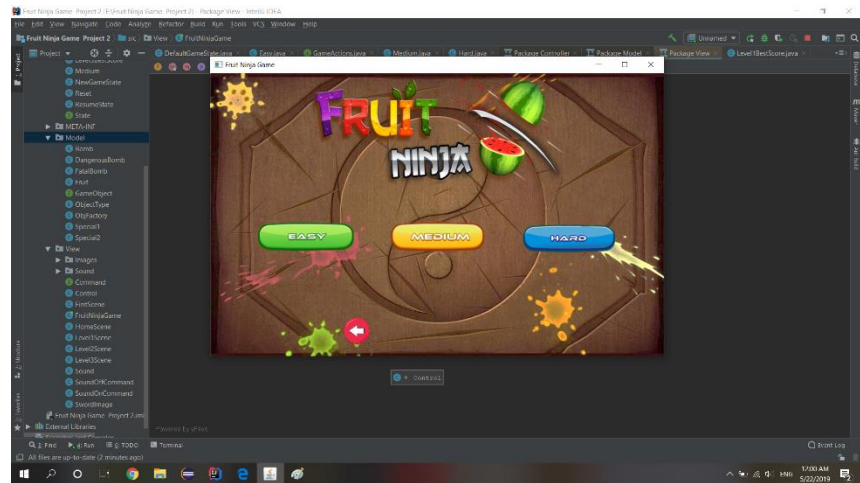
Fruit Ninja Game Project 2 - [E:\Fruit Ninja Game Project 2] - Package View - IntelliJ IDEA

File Edit View Navigate Code Analyze Refactor Build Run Tools VCS Window Help

Fruit Ninja Game Project 2 src View FruitNinjaGame

Unnamed

Project

DefaultGameState.java Easy.java GameActions.java Medium.java Hard.java Package Controller Package Model Package View Level1BestScore.java

LevelBestScore
Medium
NewGameState
Reset
ResumeState
State
META-INF
Model
Bomb
DangerousBomb
FatalBomb
Fruit
GameObject
ObjectType
ObjFactory
Special1
Special2
View
Images
Sound
Command
Control
FirstScene
FruitNinjaGame
HomeScene
Level1Scene
Level2Scene
Level3Scene
Sound
SoundOffCommand
SoundOnCommand
SwordImage
Fruit Ninja Game Project 2.iml
External Libraries

Fruit Ninja Game

FRUIT

NINJA

EASY

MEDIUM

HARD

Control

Powered by yFiles

Find Run TODO Terminal

Event Log

All files are up-to-date (2 minutes ago)

ENG 17:00 AM 5/22/2019